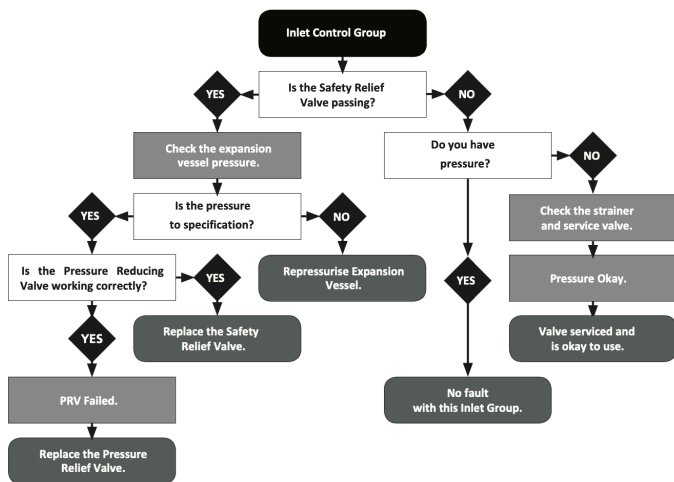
Inlet Control Group

Is the Safety Relief Valve passing?

YES

NO

Check the expansion vessel pressure.

Do you have pressure?

NO

Is the pressure to specification?

YES

NO

Check the strainer and service valve.

Is the Pressure Reducing Valve working correctly?

YES

Repressurise Expansion Vessel.

Pressure Okay.

YES

YES

Replace the Safety Relief Valve.

Valve serviced and is okay to use.

PRV Failed.

No fault with this Inlet Group.

Replace the Pressure Relief Valve.